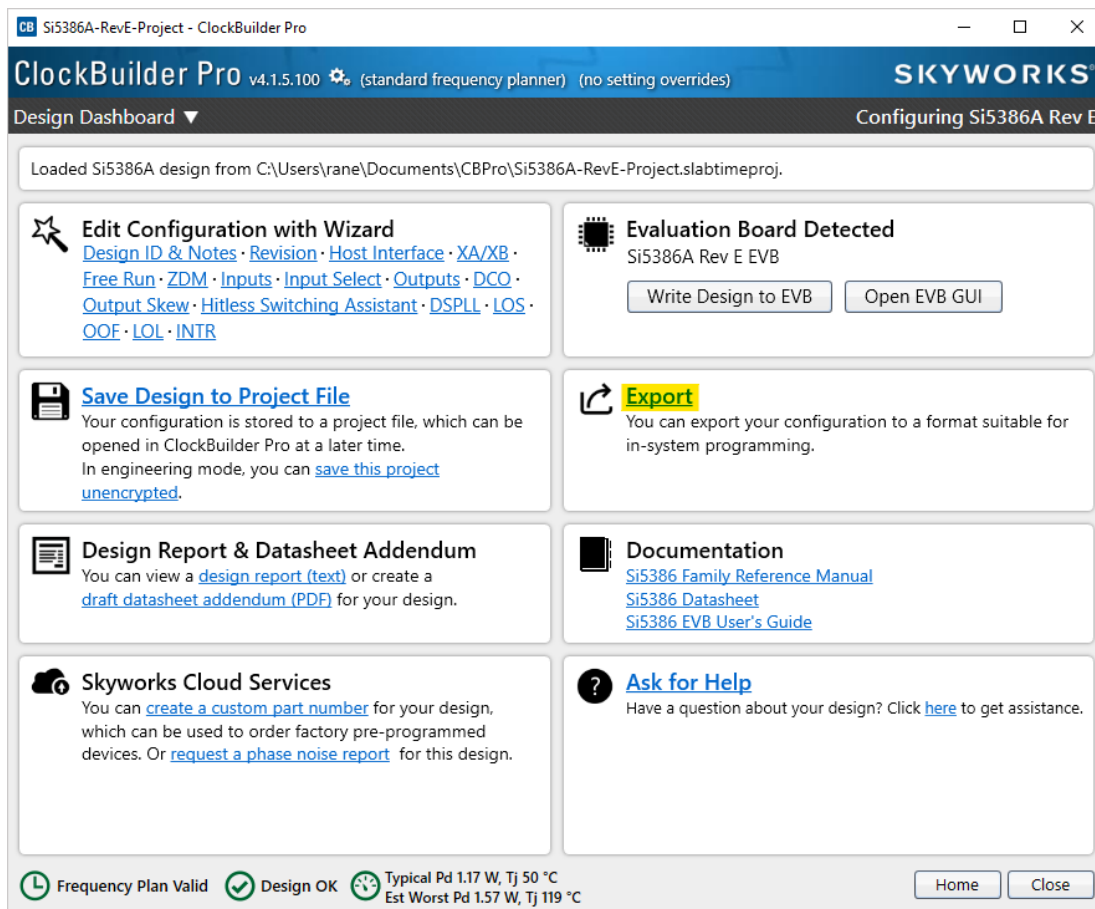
CB Si5386A-RevE-Project - ClockBuilder Pro

ClockBuilder Pro v4.1.5.100 (standard frequency planner) (no setting overrides)

SKYWORKS

Design Dashboard ▼

Configuring Si5386A Rev E

Loaded Si5386A design from C:\Users\rane\Documents\CBPro\Si5386A-RevE-Project.slabtimeproj.

Edit Configuration with Wizard
Design ID & Notes · Revision · Host Interface · XA/XB · Free Run · ZDM · Inputs · Input Select · Outputs · DCO · Output Skew · Hitless Switching Assistant · DSPLL · LOS · OOF · LOL · INTR

Evaluation Board Detected
Si5386A Rev E EVB
Write Design to EVB
Open EVB GUI

Save Design to Project File
Your configuration is stored to a project file, which can be opened in ClockBuilder Pro at a later time.
In engineering mode, you can save this project unencrypted.

Export
You can export your configuration to a format suitable for in-system programming.

Design Report & Datasheet Addendum
You can view a design report (text) or create a draft datasheet addendum (PDF) for your design.

Documentation
Si5386 Family Reference Manual
Si5386 Datasheet
Si5386 EVB User's Guide

Skyworks Cloud Services
You can create a custom part number for your design, which can be used to order factory pre-programmed devices. Or request a phase noise report for this design.

Ask for Help
Have a question about your design? Click here to get assistance.

Frequency Plan Valid
Design OK
Typical Pd 1.17 W, Tj 50 °C
Est Worst Pd 1.57 W, Tj 119 °C
Home
Close